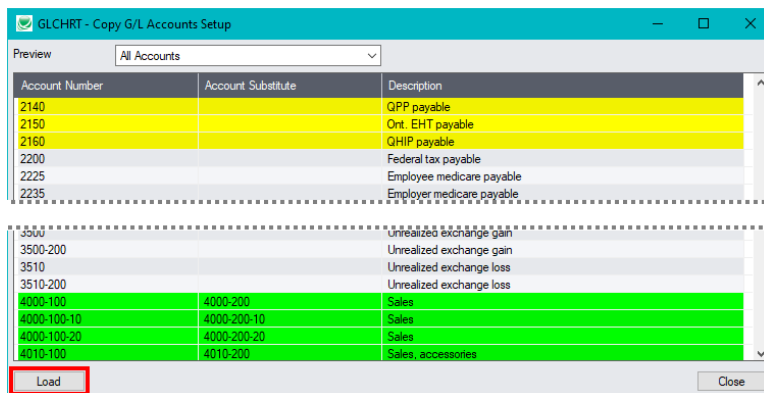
GLCHRT - Copy G/L Accounts Setup

Preview All Accounts

| Account Number | Account Substitute | Description |
|---|---|---|
| 2140 | | QPP payable |
| 2150 | | Ont. EHT payable |
| 2160 | | QHIP payable |
| 2200 | | Federal tax payable |
| 2225 | | Employee medicare payable |
| 2235 | | Employer medicare payable |

| | | |
|---|---|---|
| 3500 | | Unrealized exchange gain |
| 3500-200 | | Unrealized exchange gain |
| 3510 | | Unrealized exchange loss |
| 3510-200 | | Unrealized exchange loss |
| 4000-100 | 4000-200 | Sales |
| 4000-100-10 | 4000-200-10 | Sales |
| 4000-100-20 | 4000-200-20 | Sales |
| 4010-100 | 4010-200 | Sales, accessories |

Load

Close